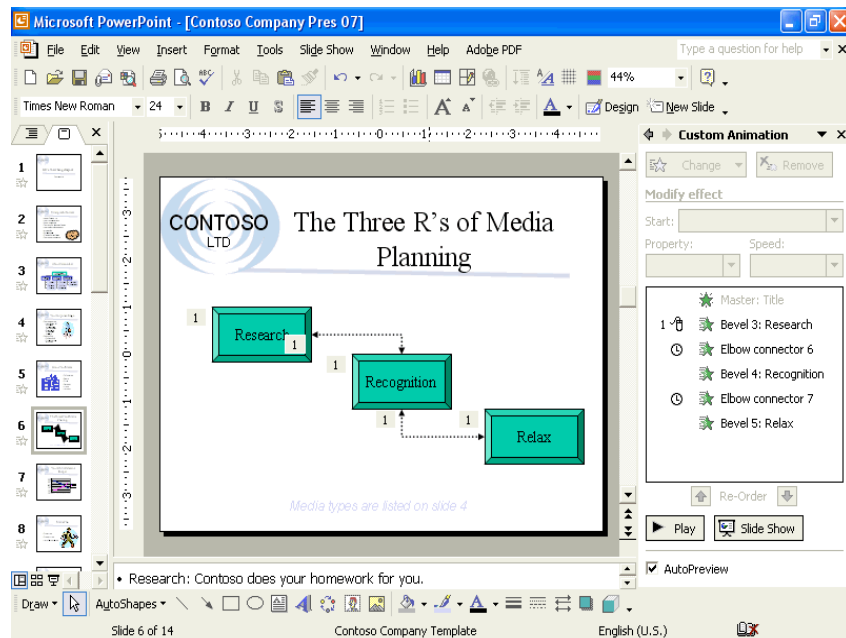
Microsoft PowerPoint - [Contoso Company Pres 07]

File Edit View Insert Format Tools Slide Show Window Help Adobe PDF

Type a question for help

44%

Times New Roman 24 B I U S

Design New Slide

Custom Animation

Change Remove

Modify effect

Start:

Property: Speed:

Master: Title

1 Bevel 3: Research

Elbow connector 6

Bevel 4: Recognition

Elbow connector 7

Bevel 5: Relax

Re-Order

Play Slide Show

AutoPreview

1
2
3
4
5
6
7
8

CONTOSO LTD

The Three R's of Media Planning

1 Research 1

1 Recognition

1 1 Relax

Media types are listed on slide 4

• Research: Contoso does your homework for you.

Draw AutoShapes

Slide 6 of 14 Contoso Company Template English (U.S.)